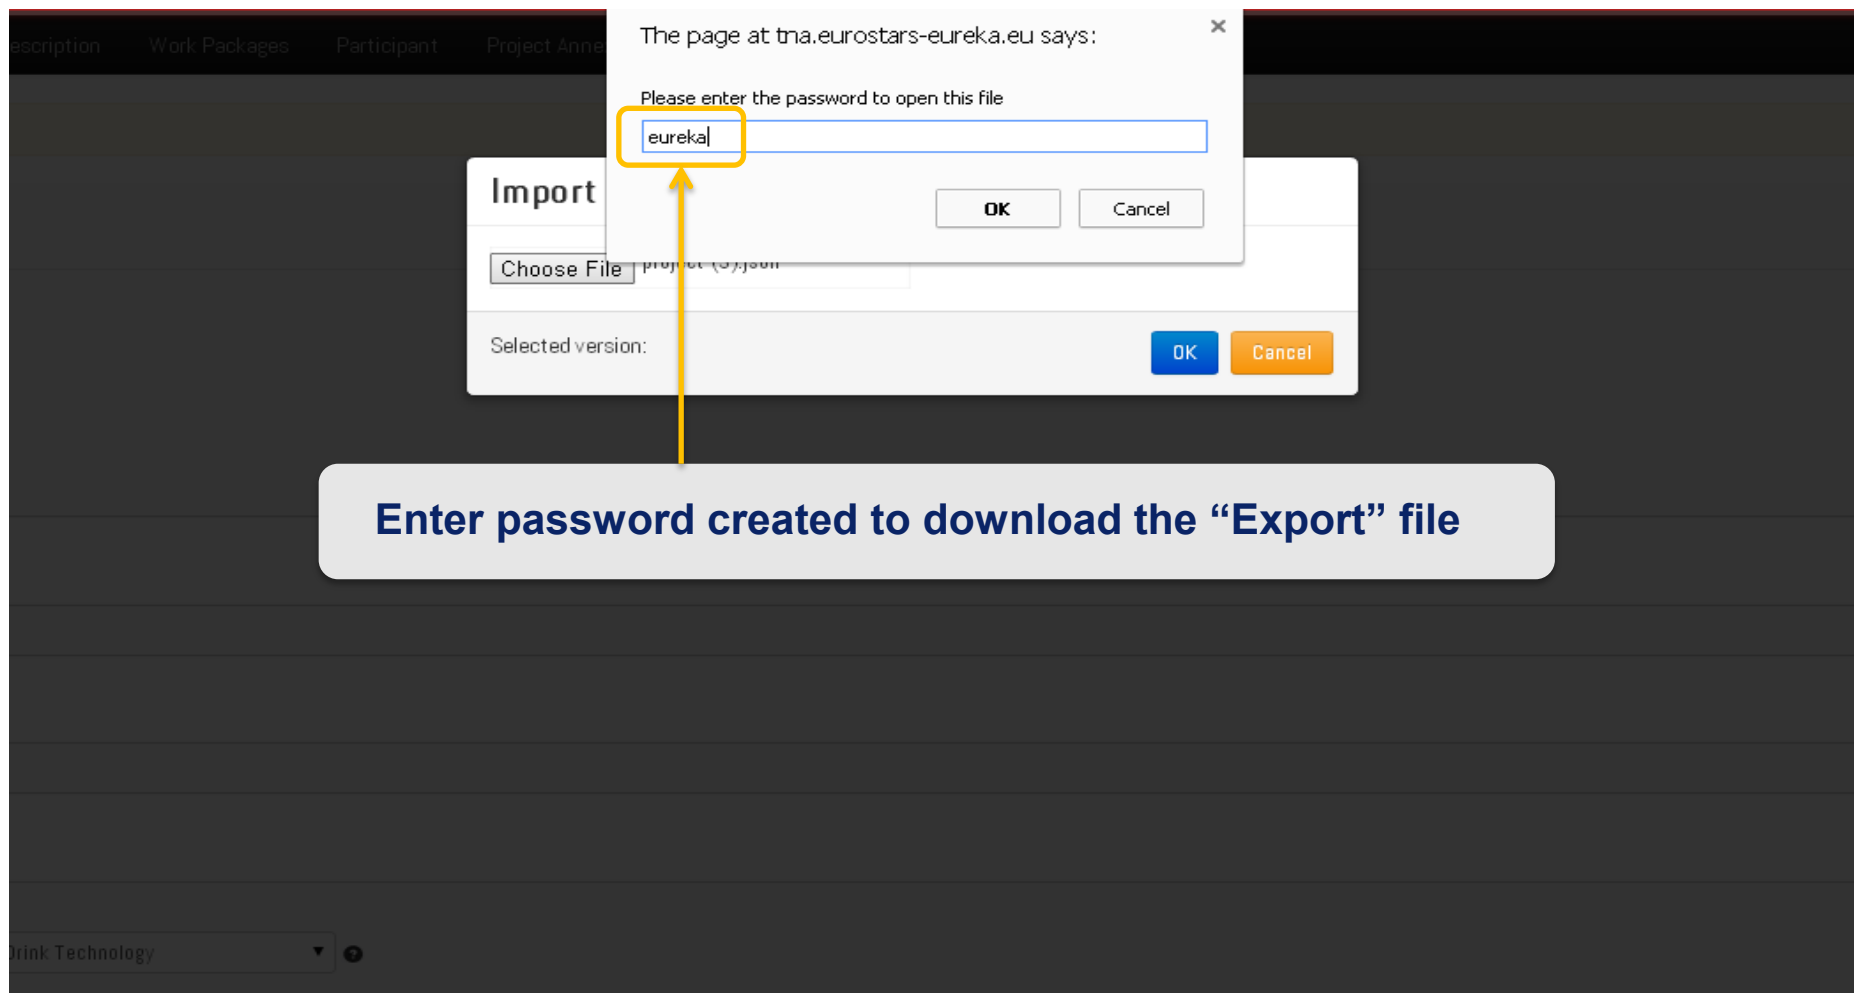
escription Work Packages Participant Project Anne

The page at tna.eurostars-eureka.eu says:

Please enter the password to open this file

eureka

OK Cancel

Import

Choose File project (3).json

Selected version:

OK Cancel

Enter password created to download the “Export” file

Drink Technology